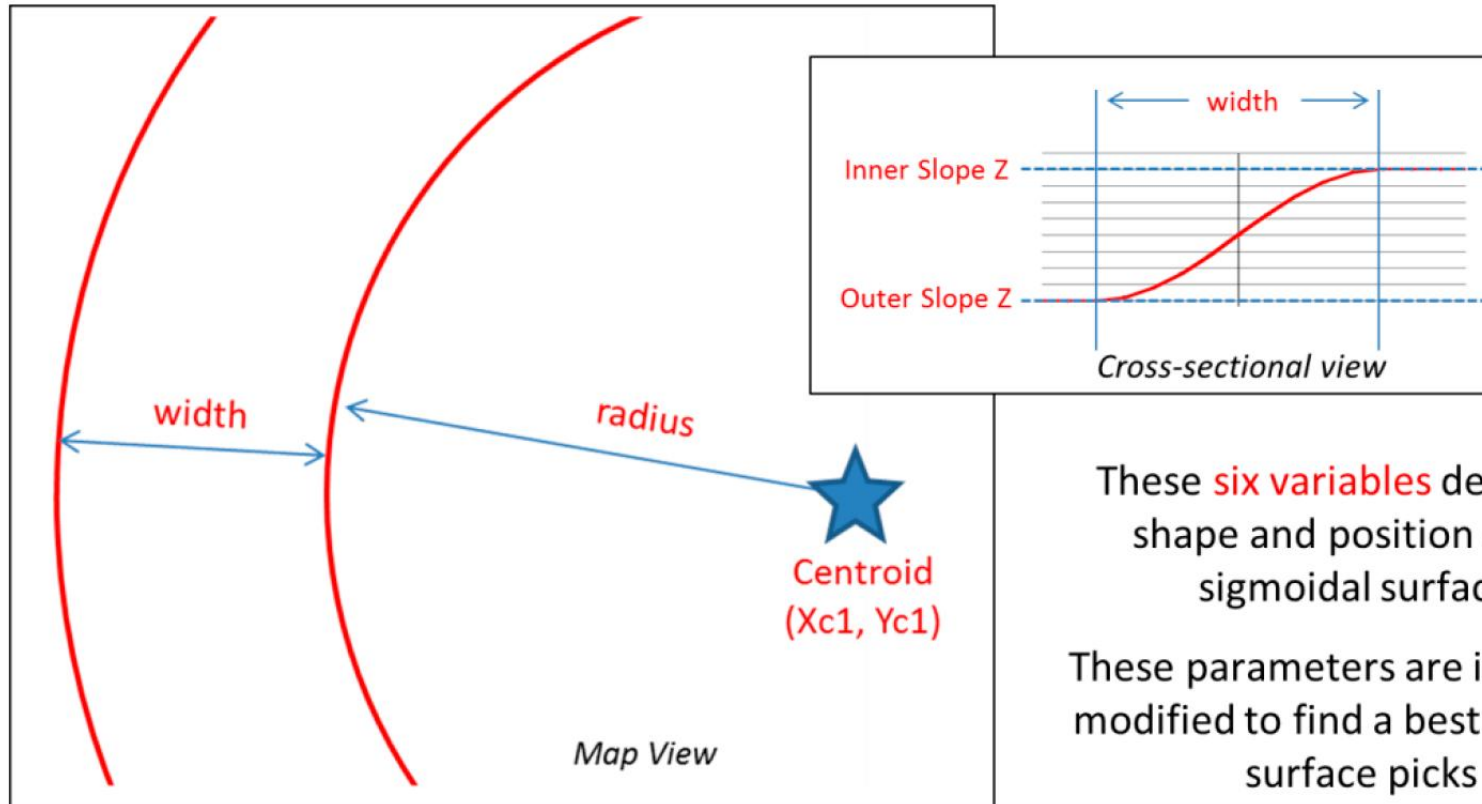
width

Inner Slope Z

Outer Slope Z

Cross-sectional view

width

radius

Centroid (Xc1, Yc1)

Map View

These six variables de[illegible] shape and position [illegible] sigmoidal surfac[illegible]

These parameters are i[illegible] modified to find a best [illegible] surface picks